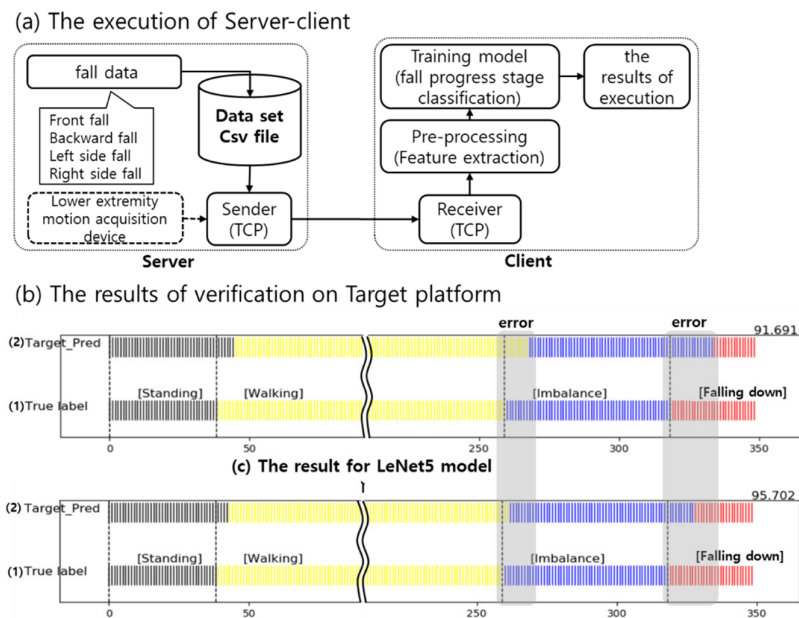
(a) The execution of Server-client

fall data

Front fall
Backward fall
Left side fall
Right side fall

Data set
Csv file

Lower extremity motion acquisition device

Sender (TCP)

Server

Training model (fall progress stage classification)

the results of execution

Pre-processing (Feature extraction)

Receiver (TCP)

Client

(b) The results of verification on Target platform

error

error

(2) Target_Pred

91.691

(1) True label

[Standing]

[Walking]

[Imbalance]

[Falling down]

0

50

250

300

350

(c) The result for LeNet5 model

(2) Target_Pred

95.702

(1) True label

[Standing]

[Walking]

[Imbalance]

[Falling down]

0

50

250

300

350